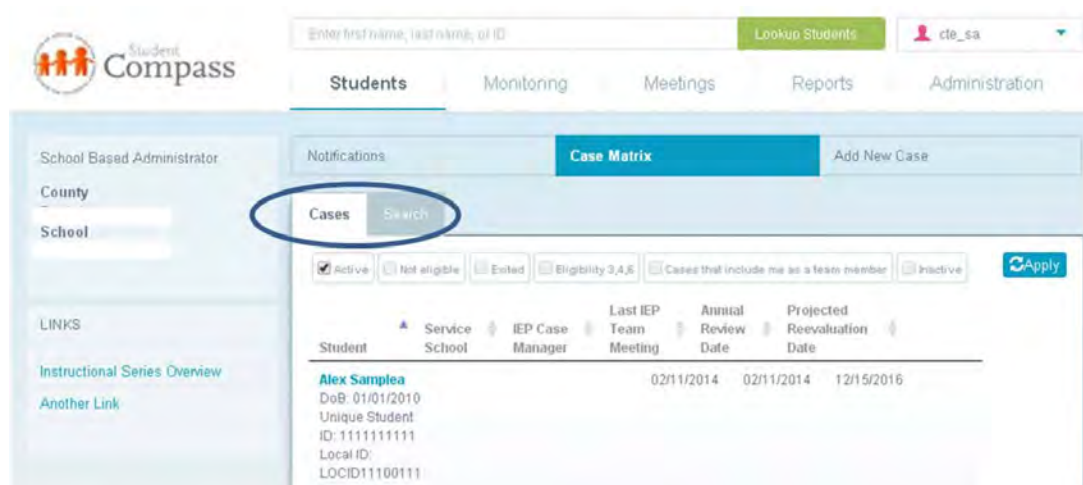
Student Compass

Enter first name, last name, or ID
Lookup Students
cte_sa

Students Monitoring Meetings Reports Administration

School Based Administrator
County
School

LINKS
Instructional Series Overview
Another Link

Notifications Case Matrix Add New Case

Cases Search

Active Not eligible Exited Eligibility 3,4,6 Cases that include me as a team member Inactive
Apply

| Student | Service School | IEP Case Manager | Last IEP Team Meeting | Annual Review Date | Projected Reevaluation Date |
|---|---|---|---|---|---|
| Alex Samplea DoB: 01/01/2010 Unique Student ID: 1111111111 Local ID: LOCID11100111 | | | 02/11/2014 | 02/11/2014 | 12/15/2016 |